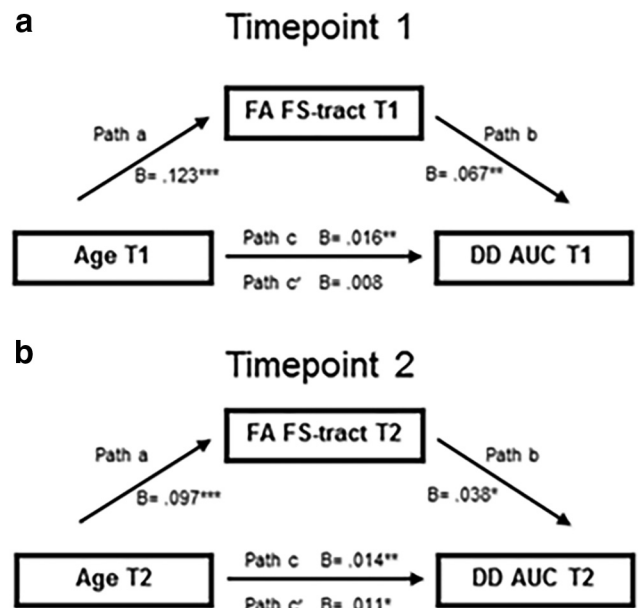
a

Timepoint 1

FA FS-tract T1

Path a

B= .123***

Path b

B= .067**

Age T1

Path c B= .016**

Path c' B= .008

DD AUC T1

b

Timepoint 2

FA FS-tract T2

Path a

B= .097***

Path b

B= .038*

Age T2

Path c B= .014**

Path c' B= .011*

DD AUC T2